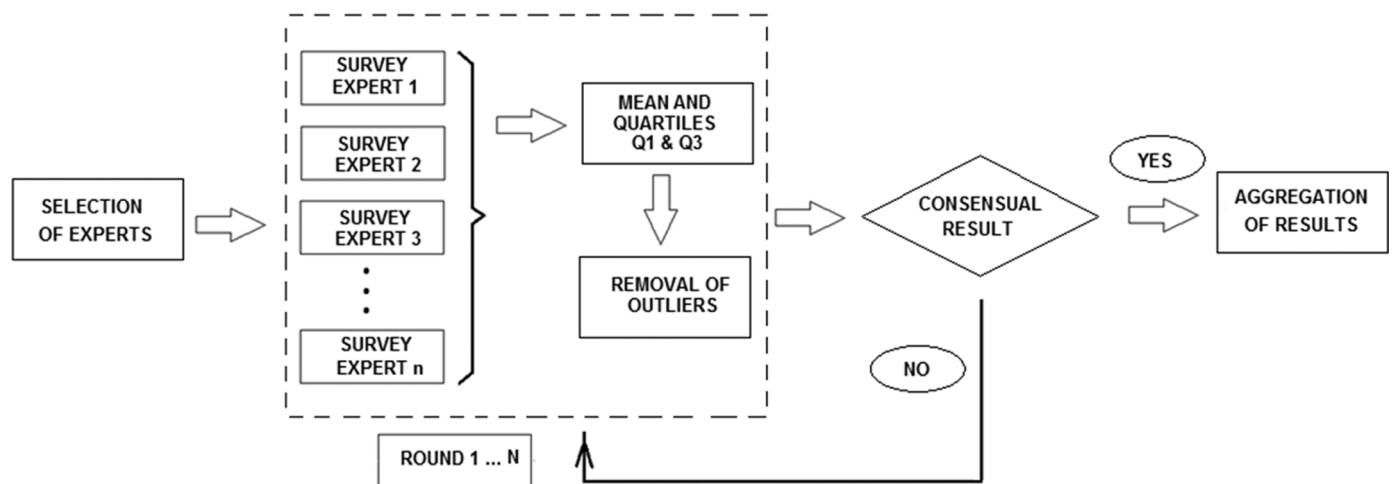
SELECTION OF EXPERTS

SURVEY EXPERT 1

SURVEY EXPERT 2

SURVEY EXPERT 3

SURVEY EXPERT n

MEAN AND QUARTILES Q1 & Q3

REMOVAL OF OUTLIERS

CONSENSUAL RESULT

YES

AGGREGATION OF RESULTS

NO

ROUND 1 ... N